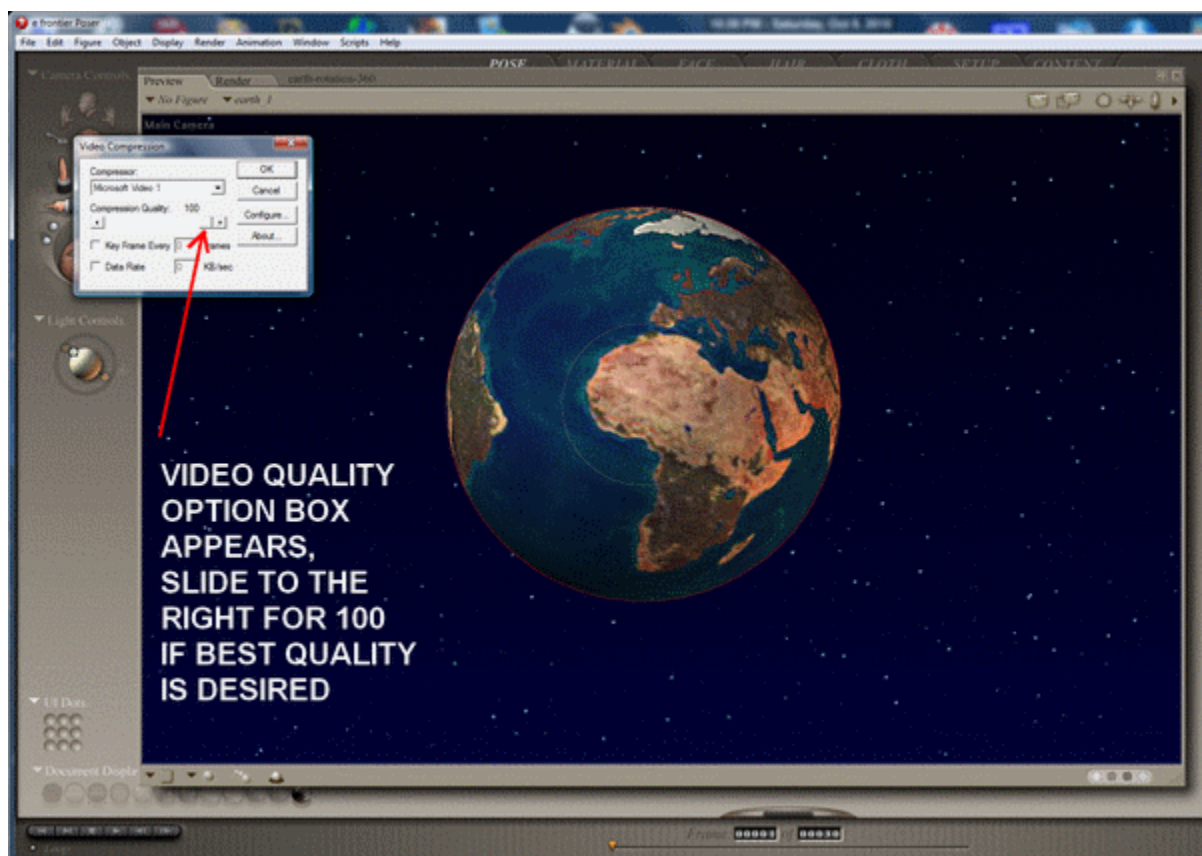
e frontier Poser

10:39 PM - Saturday, Oct 9, 2010

File Edit Figure Object Display Render Animation Window Scripts Help

POSE MATERIAL FACE HAIR CLOTH SETUP CONTENT

Camera Controls

Preview Render earth-rotation-360

No Figure earth 1

Main Camera

Video Compression

Compressor:
Microsoft Video 1

Compression Quality: 100

Key Frame Every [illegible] frames

Data Rate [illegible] KB/sec

OK

Cancel

Configure...

About...

Light Controls

VIDEO QUALITY OPTION BOX APPEARS, SLIDE TO THE RIGHT FOR 100 IF BEST QUALITY IS DESIRED

UI Dots

Document Display

Frame 00001 of 00030